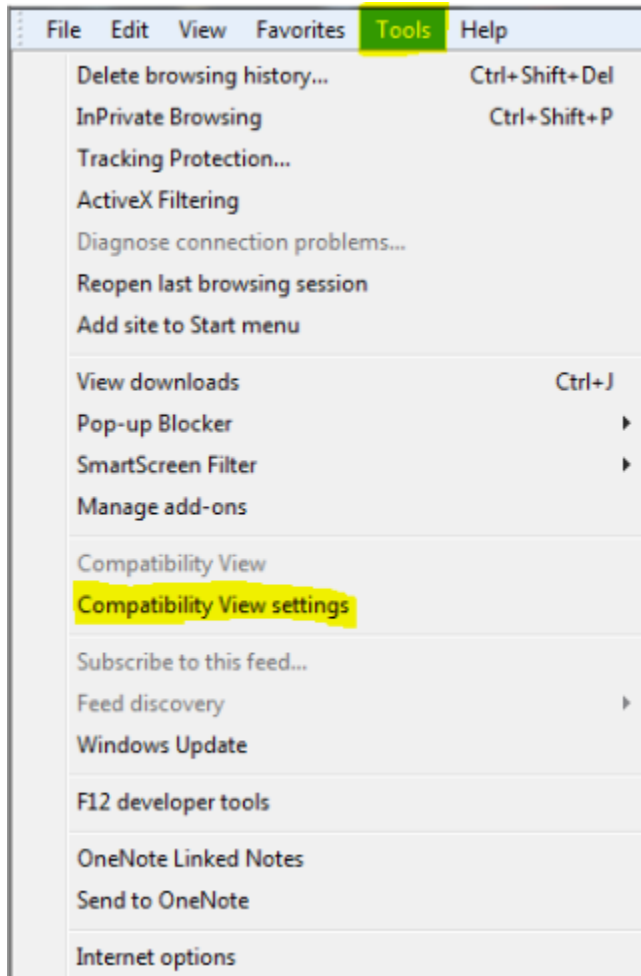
File Edit View Favorites Tools Help

Delete browsing history... Ctrl+Shift+Del
InPrivate Browsing Ctrl+Shift+P
Tracking Protection...
ActiveX Filtering
Diagnose connection problems...
Reopen last browsing session
Add site to Start menu

View downloads Ctrl+J
Pop-up Blocker
SmartScreen Filter
Manage add-ons

Compatibility View
Compatibility View settings

Subscribe to this feed...
Feed discovery
Windows Update

F12 developer tools

OneNote Linked Notes
Send to OneNote

Internet options